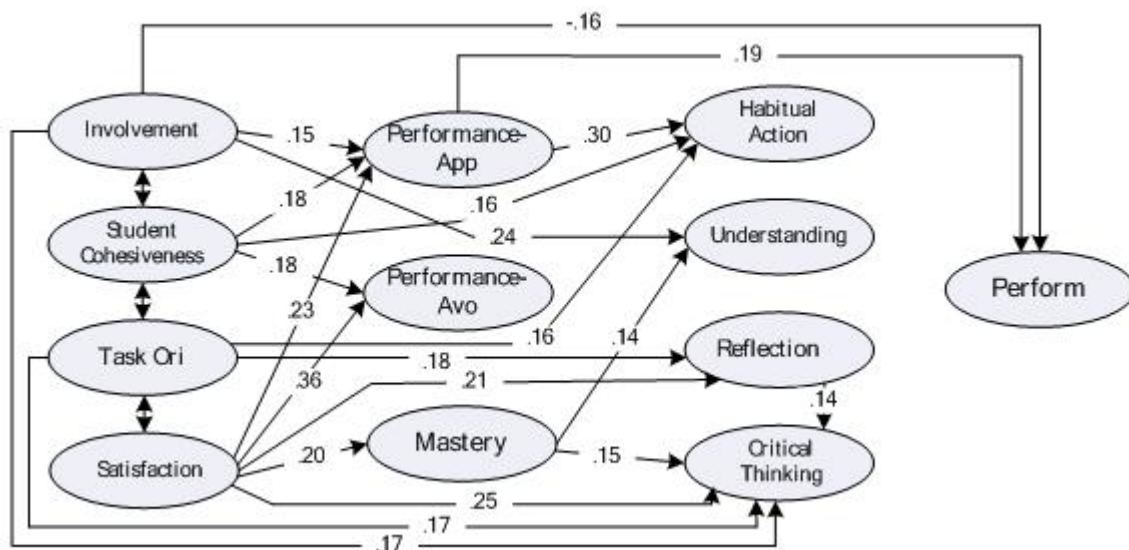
-.16

.19

Involvement

.15

Performance-App

.30

Habitual Action

.18

.16

Student Cohesiveness

.24

Understanding

Perform

.18

Performance-Avo

.23

.16

.14

Task Ori

.18

Reflection

.36

.21

.14

Mastery

Satisfaction

.20

.15

Critical Thinking

.25

.17

.17